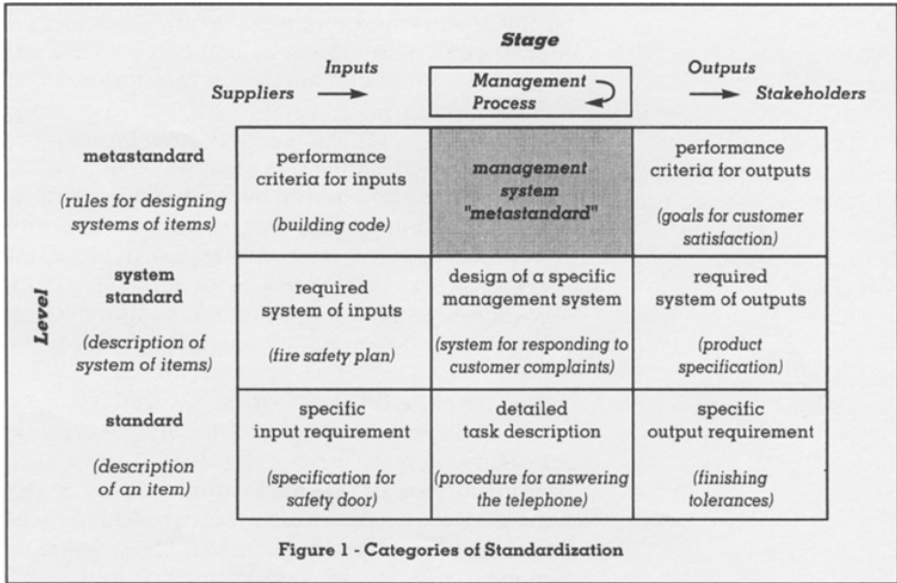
Stage

Suppliers → Inputs → Management Process → Outputs → Stakeholders

Level

| | | | |
|---|---|---|---|
| metastandard (rules for designing systems of items) | performance criteria for inputs (building code) | management system "metastandard" | performance criteria for outputs (goals for customer satisfaction) |
| system standard (description of system of items) | required system of inputs (fire safety plan) | design of a specific management system (system for responding to customer complaints) | required system of outputs (product specification) |
| standard (description of an item) | specific input requirement (specification for safety door) | detailed task description (procedure for answering the telephone) | specific output requirement (finishing tolerances) |

Figure 1 - Categories of Standardization